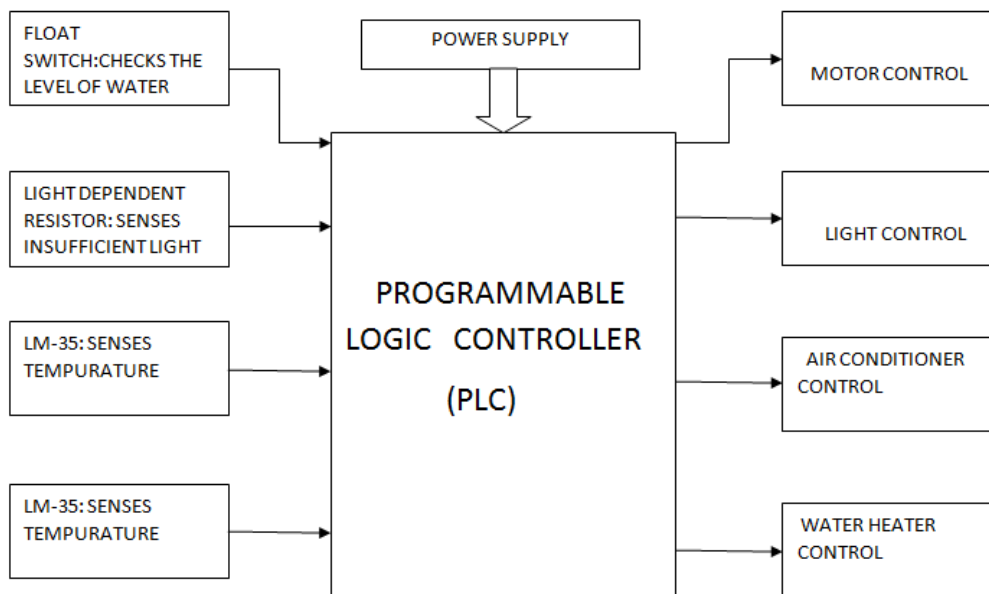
FLOAT SWITCH:CHECKS THE LEVEL OF WATER

LIGHT DEPENDENT RESISTOR: SENSES INSUFFICIENT LIGHT

LM-35: SENSES TEMPURATURE

LM-35: SENSES TEMPURATURE

POWER SUPPLY

PROGRAMMABLE LOGIC CONTROLLER (PLC)

MOTOR CONTROL

LIGHT CONTROL

AIR CONDITIONER CONTROL

WATER HEATER CONTROL